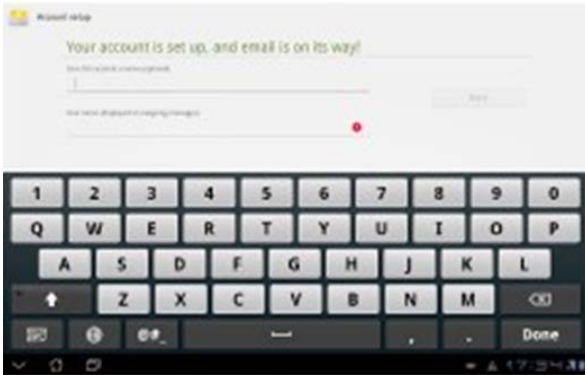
Account setup

Your account is set up, and email is on its way!

Give this account a name (optional)

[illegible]

Your name (displayed on outgoing messages)

1 2 3 4 5 6 7 8 9 0
Q W E R T Y U I O P
A S D F G H J K L
Z X C V B N M
@#_
,
.
Done

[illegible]